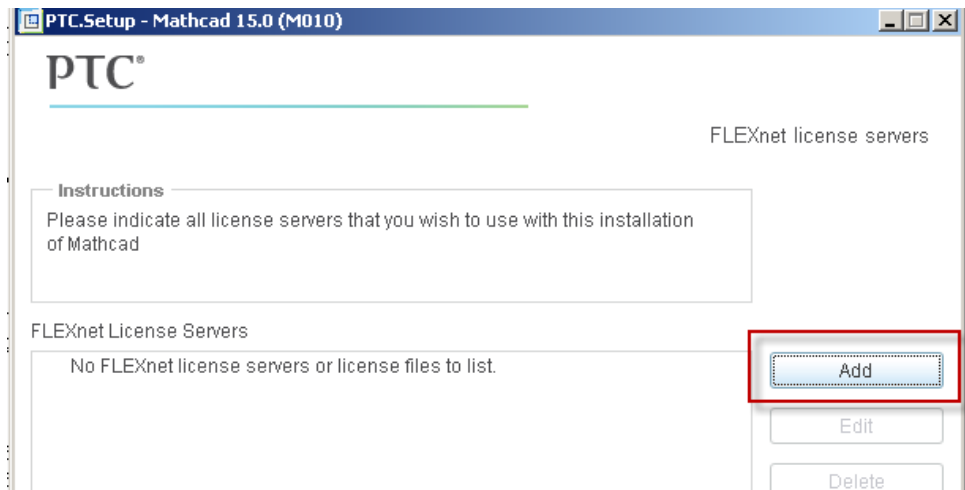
PTC.Setup - Mathcad 15.0 (M010)

PTC®

FLEXnet license servers

Instructions

Please indicate all license servers that you wish to use with this installation of Mathcad

FLEXnet License Servers

No FLEXnet license servers or license files to list.

Add

Edit

Delete